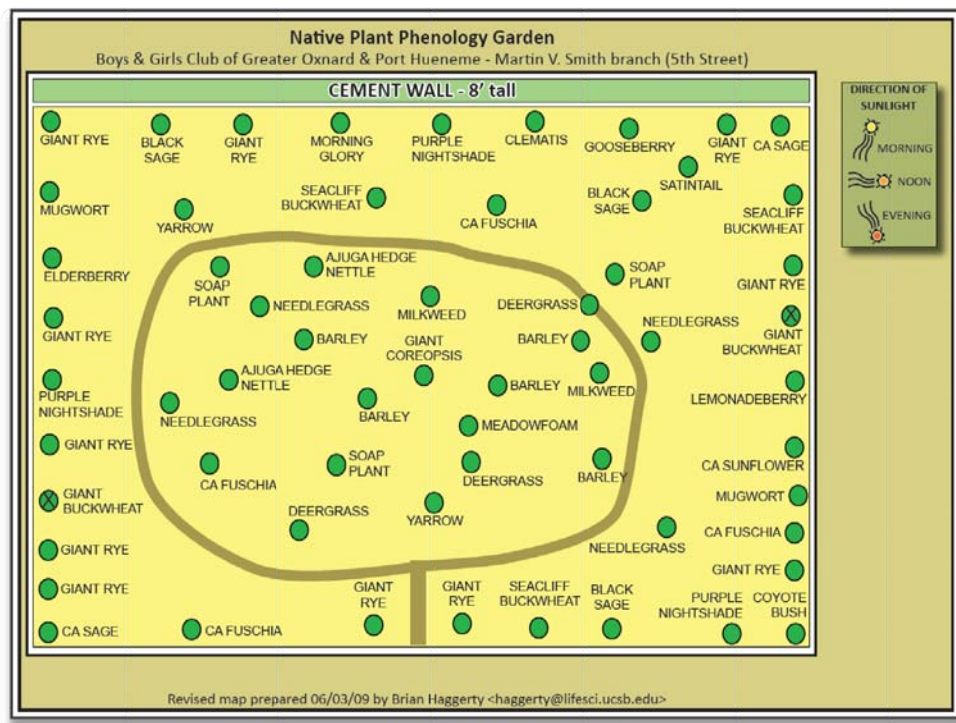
Native Plant Phenology Garden
Boys & Girls Club of Greater Oxnard & Port Hueneme - Martin V. Smith branch (5th Street)

CEMENT WALL - 8' tall

DIRECTION OF SUNLIGHT
MORNING
NOON
EVENING

GIANT RYE
BLACK SAGE
GIANT RYE
MORNING GLORY
PURPLE NIGHTSHADE
CLEMATIS
GOOSEBERRY
GIANT RYE
CA SAGE
SATINTAIL
MUGWORT
YARROW
SEACLIFF BUCKWHEAT
CA FUSCHIA
BLACK SAGE
SEACLIFF BUCKWHEAT
ELDERBERRY
SOAP PLANT
AJUGA HEDGE NETTLE
SOAP PLANT
GIANT RYE
NEEDLEGRASS
MILKWEED
DEERGRASS
GIANT RYE
BARLEY
GIANT COREOPSIS
BARLEY
NEEDLEGRASS
GIANT BUCKWHEAT
PURPLE NIGHTSHADE
AJUGA HEDGE NETTLE
BARLEY
MILKWEED
LEMONADEBERRY
NEEDLEGRASS
BARLEY
MEADOWFOAM
GIANT RYE
CA FUSCHIA
SOAP PLANT
DEERGRASS
BARLEY
CA SUNFLOWER
GIANT BUCKWHEAT
MUGWORT
DEERGRASS
YARROW
CA FUSCHIA
GIANT RYE
NEEDLEGRASS
GIANT RYE
GIANT RYE
GIANT RYE
GIANT RYE
SEACLIFF BUCKWHEAT
BLACK SAGE
PURPLE NIGHTSHADE
COYOTE BUSH
CA SAGE
CA FUSCHIA

Revised map prepared 06/03/09 by Brian Haggerty <haggerty@lifesci.ucsb.edu>